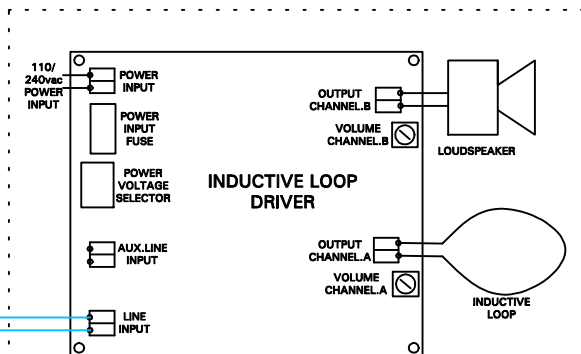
110/ 240vac POWER INPUT

POWER INPUT

POWER INPUT FUSE

POWER VOLTAGE SELECTOR

AUX.LINE INPUT

LINE INPUT

INDUCTIVE LOOP DRIVER

OUTPUT CHANNEL.B

VOLUME CHANNEL.B

LOUDSPEAKER

OUTPUT CHANNEL.A

VOLUME CHANNEL.A

INDUCTIVE LOOP